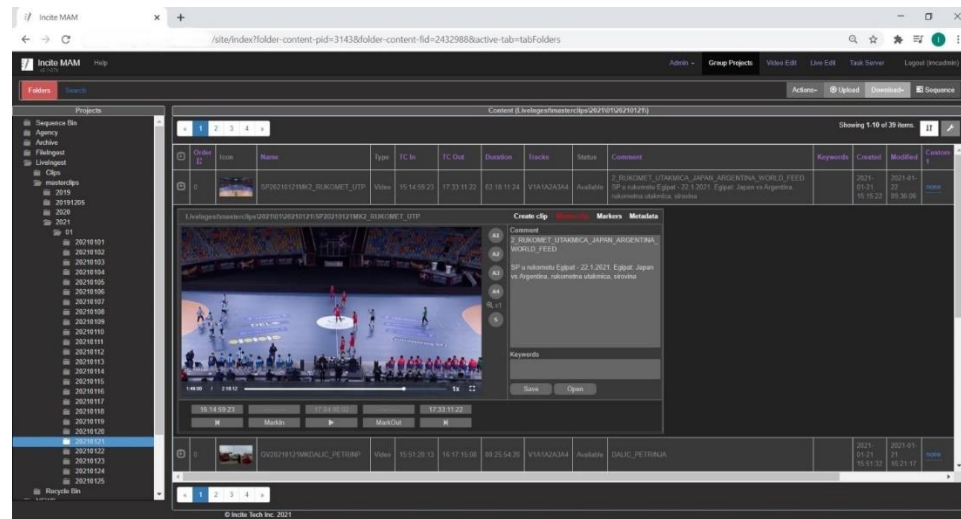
Incite MAM

/site/index?folder-content-pid=3143&folder-content-fid=2432988&active-tab=tabFolders

Incite MAM Help

Admin Group Projects Video Edit Live Edit Task Server Logout (inscadmin)

Folders Search

Actions Upload Download Sequence

Projects

Sequence Bin
Agency
Archive
FileIngest
LiveIngest
Clips
masterclips
2019
20191205
2020
2021
01
20210101
20210102
20210103
20210104
20210105
20210106
20210107
20210108
20210109
20210110
20210111
20210112
20210113
20210114
20210115
20210116
20210117
20210118
20210119
20210120
20210121
20210122
20210123
20210124
20210125
Recycle Bin

Content (LiveIngest/masterclips/2021/01/20210121)

1 2 3 4

Showing 1-10 of 39 items.

| | Order | Icon | Name | Type | TC In | TC Out | Duration | Tracks | Status | Comment | Keywords | Created | Modified | Custom |
|---|---|---|---|---|---|---|---|---|---|---|---|---|---|---|
| | 0 | | SP20210121MK2_RUKOMET_UTP | Video | 15:14:59:23 | 17:33:11:22 | 02:18:11:24 | V1A1A2A3A4 | Available | 2_RUKOMET_UTAKMICA_JAPAN_ARGENTINA_WORLD_FEED SP u rukometu Egipat - 22.1.2021. Egipat: Japan vs Argentina, rukometna utakmica, sirovina | | 2021-01-21 15:15:22 | 2021-01-22 09:36:06 | none |
| | 0 | | GV20210121MKDALIC_PETRINP | Video | 15:51:20:13 | 16:17:15:08 | 00:25:54:20 | V1A1A2A3A4 | Available | DALIC_PETRINJA | | 2021-01-21 15:51:32 | 2021-01-21 16:21:17 | none |

LiveIngest/masterclips/2021/01/20210121/SP20210121MK2_RUKOMET_UTP

Create clip Subclips Markers Metadata

A1 A2 A3 A4 V1 S

Comment
2_RUKOMET_UTAKMICA_JAPAN_ARGENTINA_WORLD_FEED

SP u rukometu Egipat - 22.1.2021. Egipat: Japan vs Argentina, rukometna utakmica, sirovina

Keywords

Save Open

1:49:00 / 2:18:12 1x

15:14:59:23 17:04:00:03 17:33:11:22

MarkIn MarkOut

1 2 3 4

© Incite Tech Inc. 2021